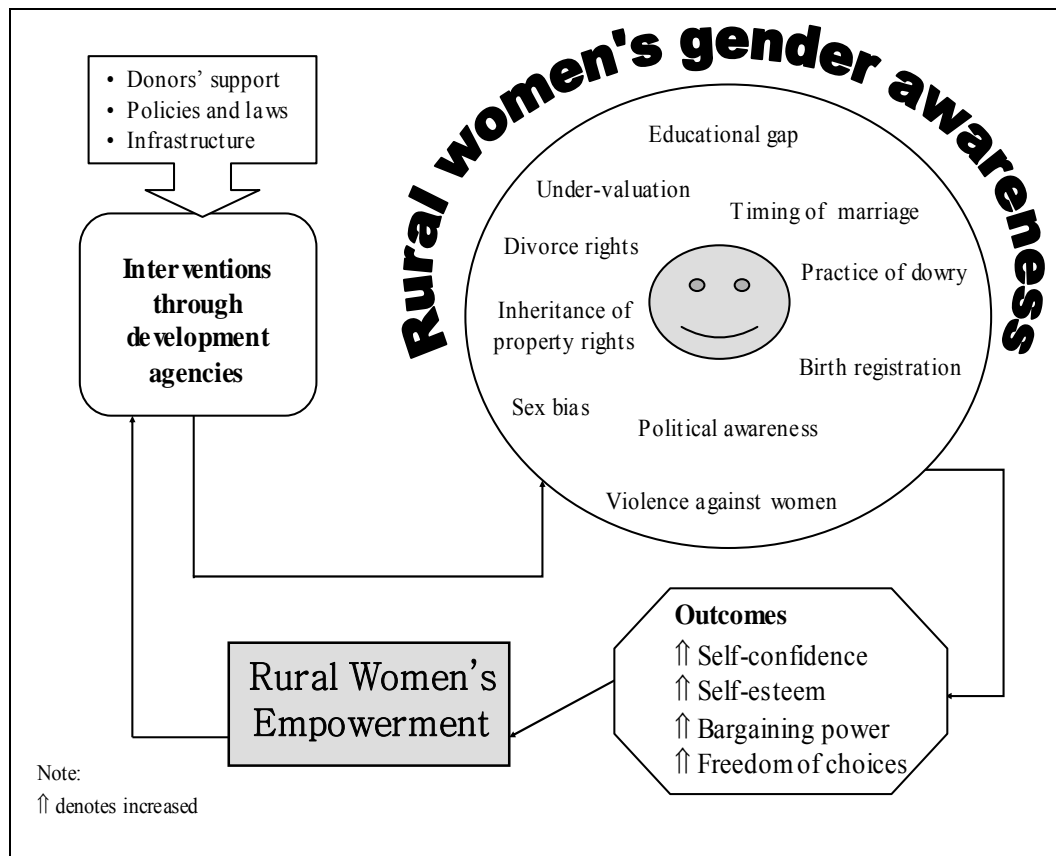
• Donors' support
• Policies and laws
• Infrastructure

Interventions through development agencies

Rural women's gender awareness

Educational gap

Under-valuation

Timing of marriage

Divorce rights

Practice of dowry

Inheritance of property rights

Birth registration

Sex bias

Political awareness

Violence against women

Outcomes
⇑ Self-confidence
⇑ Self-esteem
⇑ Bargaining power
⇑ Freedom of choices

Rural Women's Empowerment

Note:
⇑ denotes increased